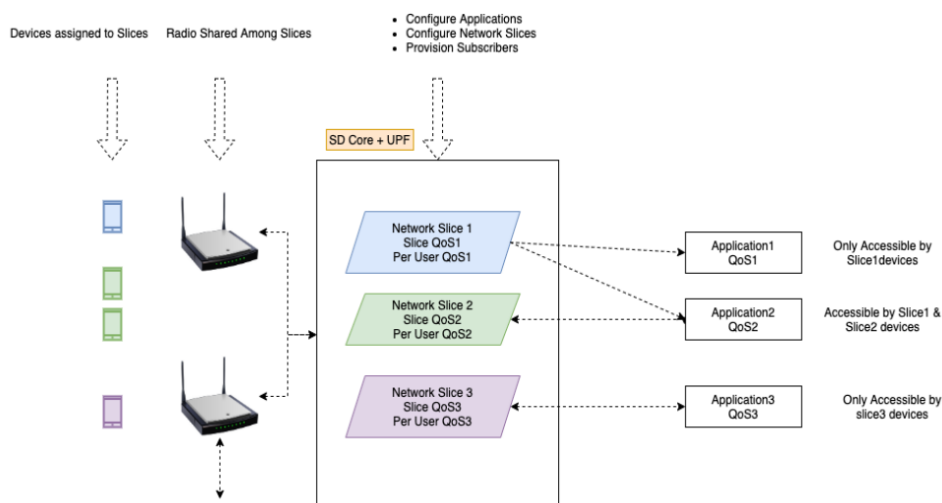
Devices assigned to Slices

Radio Shared Among Slices

- Configure Applications
- Configure Network Slices
- Provision Subscribers

SD Core + UPF

Network Slice 1
Slice QoS1
Per User QoS1

Network Slice 2
Slice QoS2
Per User QoS2

Network Slice 3
Slice QoS3
Per User QoS3

Application1
QoS1

Only Accessible by Slice1devices

Application2
QoS2

Accessible by Slice1 & Slice2 devices

Application3
QoS3

Only Accessible by slice3 devices